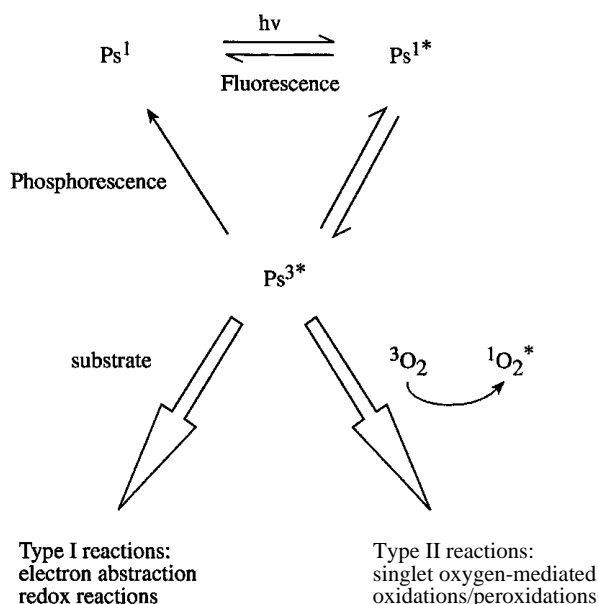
$Ps^1$

hν

Fluorescence

$Ps^{1*}$

Phosphorescence

$Ps^{3*}$

substrate

$^3O_2$

$^1O_2^*$

Type I reactions:
electron abstraction
redox reactions

Type II reactions:
singlet oxygen-mediated
oxidations/peroxidations